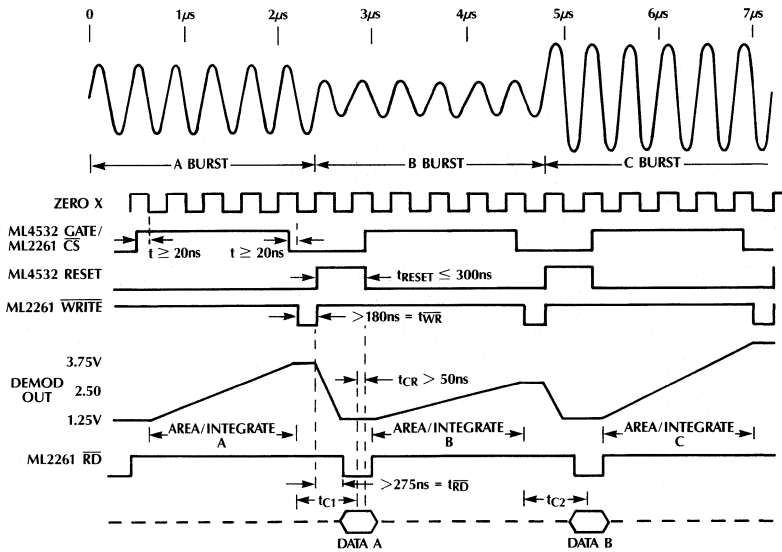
0 $1\mu s$ $2\mu s$ $3\mu s$ $4\mu s$ $5\mu s$ $6\mu s$ $7\mu s$

A BURST
B BURST
C BURST

ZERO X

ML4532 GATE/ ML2261 $\overline{CS}$

$t \geq 20ns$ $t \geq 20ns$

ML4532 RESET

$t_{RESET} \leq 300ns$

ML2261 $\overline{WRITE}$

$>180ns = t_{\overline{WR}}$

DEMOD OUT

3.75V
2.50
1.25V

$t_{CR} > 50ns$

AREA/INTEGRATE A
AREA/INTEGRATE B
AREA/INTEGRATE C

ML2261 $\overline{RD}$

$>275ns = t_{\overline{RD}}$

$t_{C1}$
$t_{C2}$

DATA A
DATA B